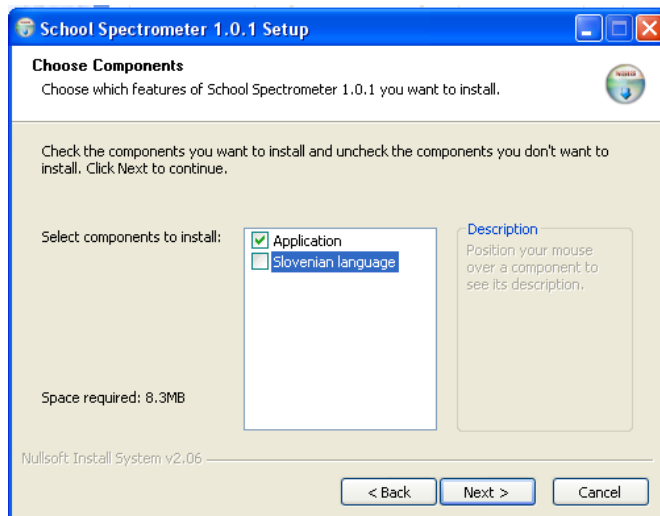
School Spectrometer 1.0.1 Setup

Choose Components
Choose which features of School Spectrometer 1.0.1 you want to install.

Check the components you want to install and uncheck the components you don't want to install. Click Next to continue.

Select components to install:

Application
Slovenian language

Description
Position your mouse over a component to see its description.

Space required: 8.3MB

Nullsoft Install System v2.06

< Back
Next >
Cancel